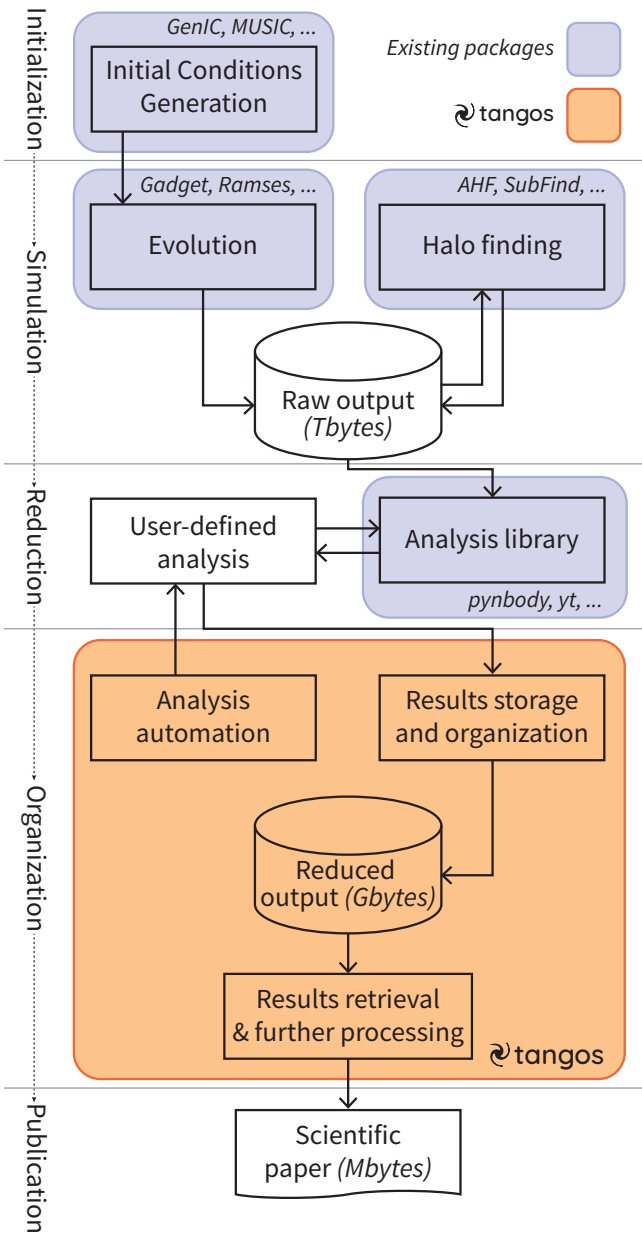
Initialization

GenIC, MUSIC, ...

Initial Conditions Generation

Existing packages

tangos

Simulation

Gadget, Ramses, ...

Evolution

AHF, SubFind, ...

Halo finding

Raw output (Tbytes)

Reduction

User-defined analysis

Analysis library

pynbody, yt, ...

Organization

Analysis automation

Results storage and organization

Reduced output (Gbytes)

Results retrieval & further processing

tangos

Publication

Scientific paper (Mbytes)